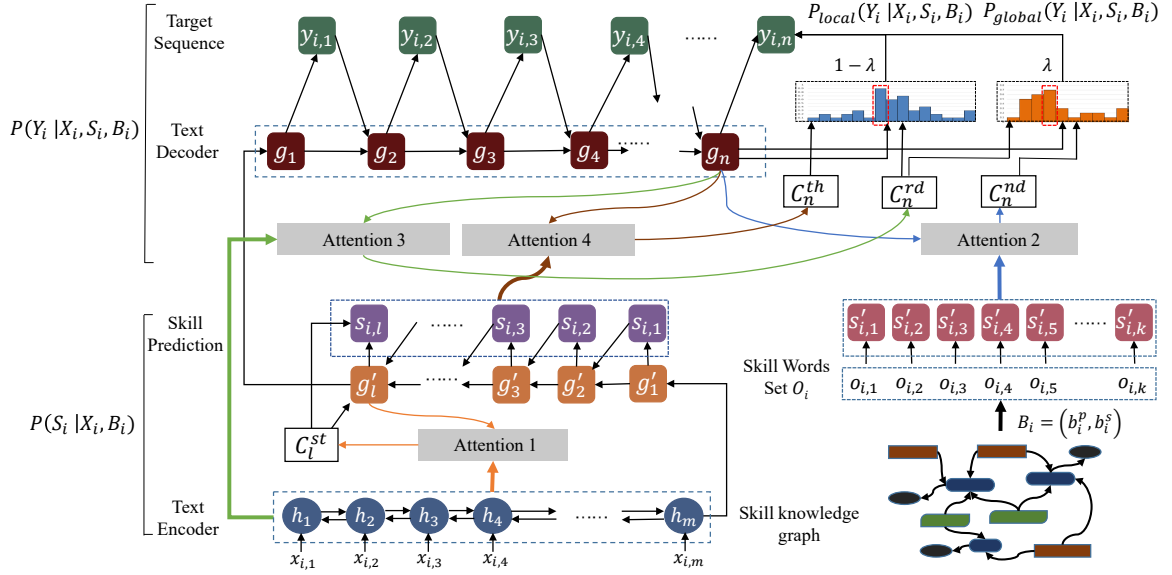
Target Sequence

$y_{i,1}$ $y_{i,2}$ $y_{i,3}$ $y_{i,4}$ ...... $y_{i,n}$

$P_{local}(Y_i \mid X_i, S_i, B_i)$ $P_{global}(Y_i \mid X_i, S_i, B_i)$

$1-\lambda$ $\lambda$

$P(Y_i \mid X_i, S_i, B_i)$

Text Decoder

$g_1$ $g_2$ $g_3$ $g_4$ ...... $g_n$

$C_n^{th}$ $C_n^{rd}$ $C_n^{nd}$

Attention 3 Attention 4 Attention 2

Skill Prediction

$s_{i,l}$ ...... $s_{i,3}$ $s_{i,2}$ $s_{i,1}$

$g'_l$ ...... $g'_3$ $g'_2$ $g'_1$

$s'_{i,1}$ $s'_{i,2}$ $s'_{i,3}$ $s'_{i,4}$ $s'_{i,5}$ ...... $s'_{i,k}$

Skill Words Set $O_i$

$o_{i,1}$ $o_{i,2}$ $o_{i,3}$ $o_{i,4}$ $o_{i,5}$ $o_{i,k}$

$P(S_i \mid X_i, B_i)$

$C_l^{st}$ Attention 1

$B_i = \left(b_i^p, b_i^s\right)$

Text Encoder

$h_1$ $h_2$ $h_3$ $h_4$ ...... $h_m$

$x_{i,1}$ $x_{i,2}$ $x_{i,3}$ $x_{i,4}$ $x_{i,m}$

Skill knowledge graph